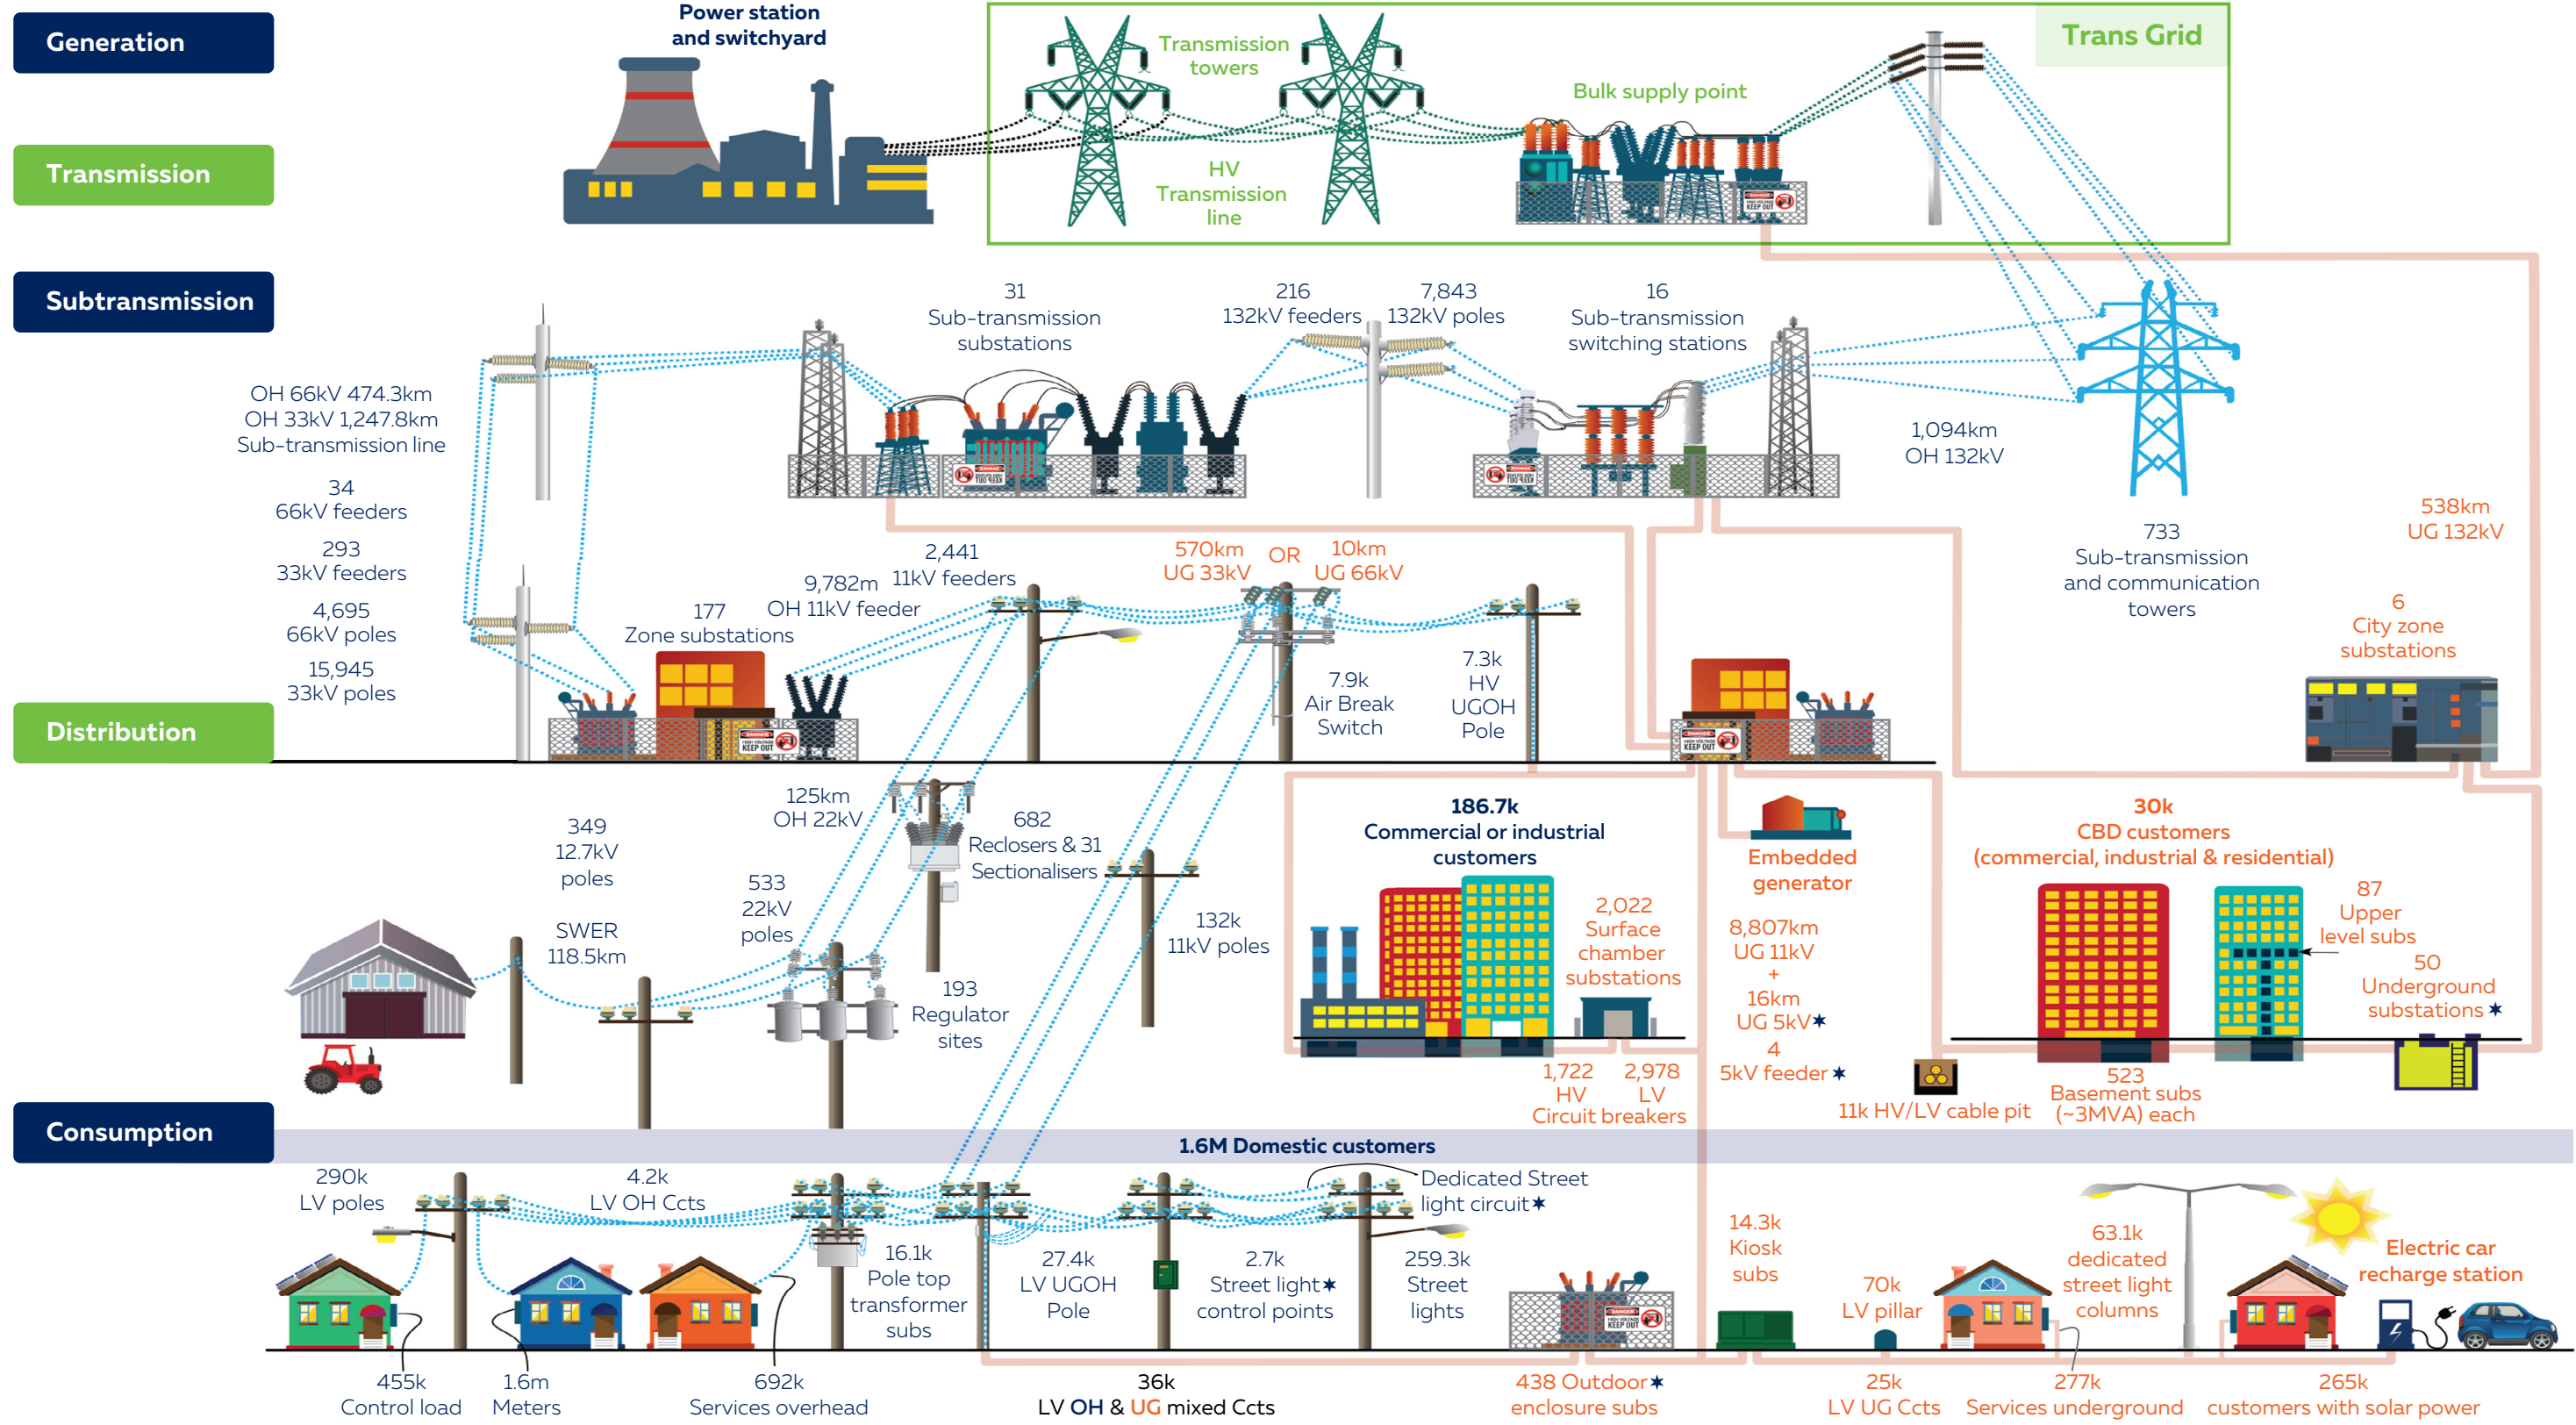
Generation

Transmission

Subtransmission

Distribution

Consumption

Power station and switchyard

Transmission towers

HV Transmission line

Bulk supply point

Trans Grid

OH 66kV 474.3km
OH 33kV 1,247.8km
Sub-transmission line

34
66kV feeders

293
33kV feeders

4,695
66kV poles

15,945
33kV poles

31
Sub-transmission substations

216
132kV feeders

7,843
132kV poles

16
Sub-transmission switching stations

1,094km
OH 132kV

538km
UG 132kV

733
Sub-transmission and communication towers

6
City zone substations

177
Zone substations

9,782m
OH 11kV feeder

2,441
11kV feeders

570km
UG 33kV

OR

10km
UG 66kV

7.9k
Air Break Switch

7.3k
HV UGOH Pole

125km
OH 22kV

349
12.7kV poles

SWER
118.5km

533
22kV poles

682
Reclosers & 31 Sectionalisers

193
Regulator sites

132k
11kV poles

186.7k
Commercial or industrial customers

2,022
Surface chamber substations

1,722
HV
Circuit breakers

2,978
LV

Embedded generator

8,807km
UG 11kV
+
16km
UG 5kV★
4
5kV feeder★

30k
CBD customers
(commercial, industrial & residential)

87
Upper level subs

50
Underground substations★

11k HV/LV cable pit

523
Basement subs
(~3MVA) each

1.6M Domestic customers

290k
LV poles

4.2k
LV OH Ccts

Dedicated Street light circuit★

16.1k
Pole top transformer subs

27.4k
LV UGOH Pole

2.7k
Street light★ control points

259.3k
Street lights

14.3k
Kiosk subs

70k
LV pillar

63.1k
dedicated street light columns

Electric car recharge station

455k
Control load

1.6m
Meters

692k
Services overhead

36k
LV OH & UG mixed Ccts

438 Outdoor★
enclosure subs

25k
LV UG Ccts

277k
Services underground

265k
customers with solar power